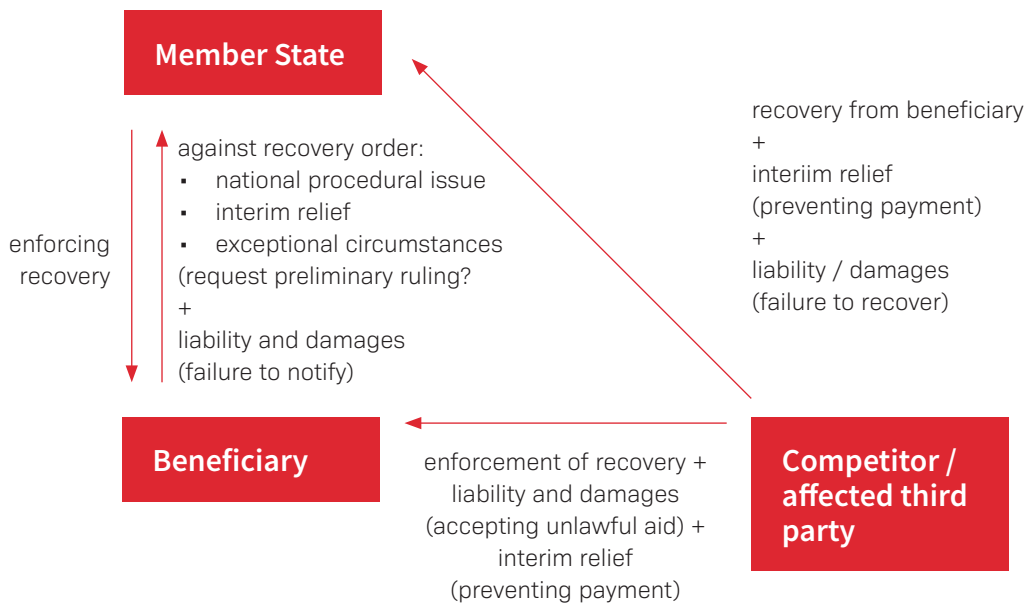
Member State

enforcing recovery

against recovery order:
▪ national procedural issue
▪ interim relief
▪ exceptional circumstances
(request preliminary ruling?
+
liability and damages
(failure to notify)

recovery from beneficiary
+
interiim relief
(preventing payment)
+
liability / damages
(failure to recover)

Beneficiary

enforcement of recovery +
liability and damages
(accepting unlawful aid) +
interim relief
(preventing payment)

Competitor / affected third party